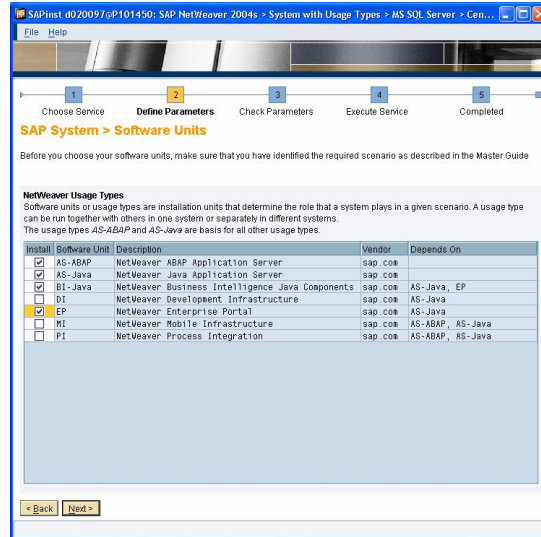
SAPinst d020097@P101450: SAP NetWeaver 2004s > System with Usage Types > MS SQL Server > Cen...

File Help

1 Choose Service
2 Define Parameters
3 Check Parameters
4 Execute Service
5 Completed

SAP System > Software Units

Before you choose your software units, make sure that you have identified the required scenario as described in the Master Guide

NetWeaver Usage Types

Software units or usage types are installation units that determine the role that a system plays in a given scenario. A usage type can be run together with others in one system or separately in different systems.
The usage types AS-ABAP and AS-Java are basis for all other usage types.

| Install | Software Unit | Description | Vendor | Depends On |
|---|---|---|---|---|
| ☑ | AS-ABAP | NetWeaver ABAP Application Server | sap.com | |
| ☑ | AS-Java | NetWeaver Java Application Server | sap.com | |
| ☑ | BI-Java | NetWeaver Business Intelligence Java Components | sap.com | AS-Java, EP |
| ☐ | DI | NetWeaver Development Infrastructure | sap.com | AS-Java |
| ☑ | EP | NetWeaver Enterprise Portal | sap.com | AS-Java |
| ☐ | MI | NetWeaver Mobile Infrastructure | sap.com | AS-ABAP, AS-Java |
| ☐ | PI | NetWeaver Process Integration | sap.com | AS-ABAP, AS-Java |

< Back Next >